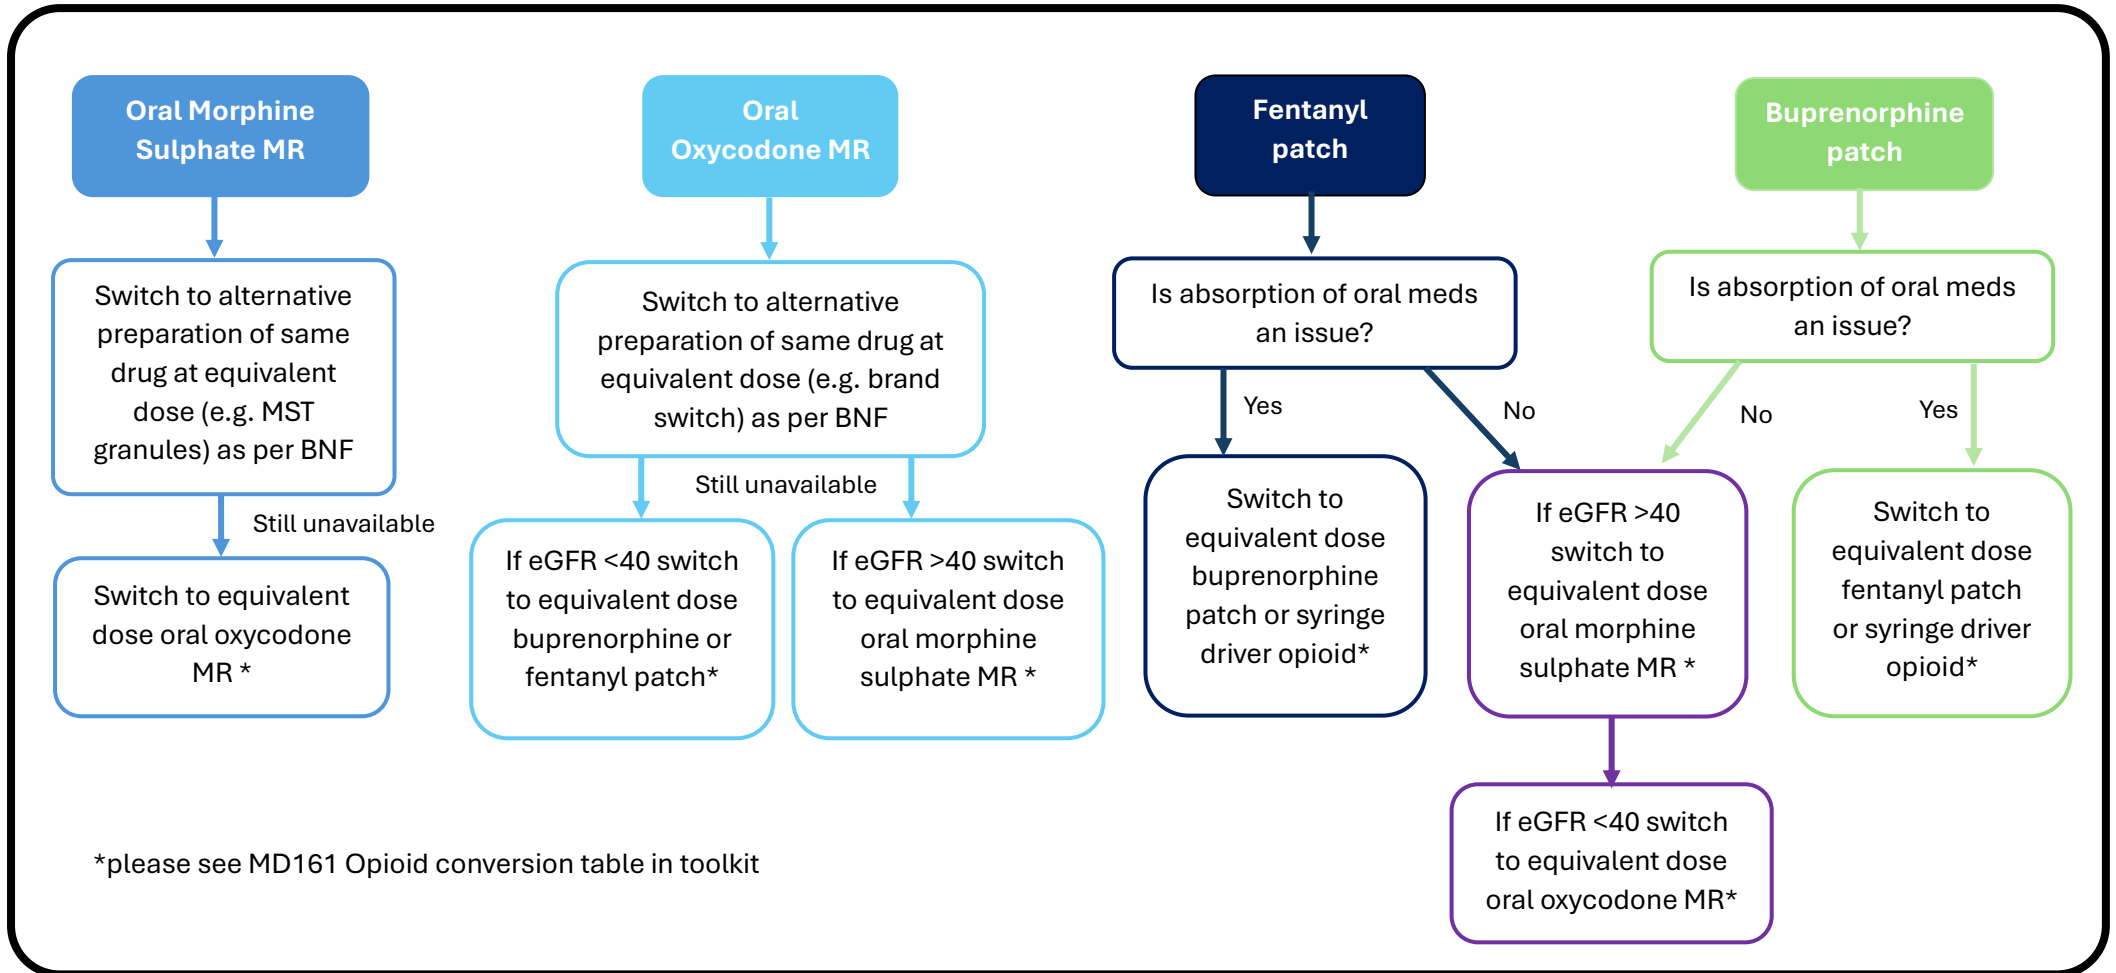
Oral Morphine Sulphate MR

Switch to alternative preparation of same drug at equivalent dose (e.g. MST granules) as per BNF

Still unavailable

Switch to equivalent dose oral oxycodone MR *

Oral Oxycodone MR

Switch to alternative preparation of same drug at equivalent dose (e.g. brand switch) as per BNF

Still unavailable

If eGFR <40 switch to equivalent dose buprenorphine or fentanyl patch*

If eGFR >40 switch to equivalent dose oral morphine sulphate MR *

Fentanyl patch

Is absorption of oral meds an issue?

Yes

No

Switch to equivalent dose buprenorphine patch or syringe driver opioid*

If eGFR >40 switch to equivalent dose oral morphine sulphate MR *

If eGFR <40 switch to equivalent dose oral oxycodone MR*

Buprenorphine patch

Is absorption of oral meds an issue?

No

Yes

Switch to equivalent dose fentanyl patch or syringe driver opioid*

*please see MD161 Opioid conversion table in toolkit